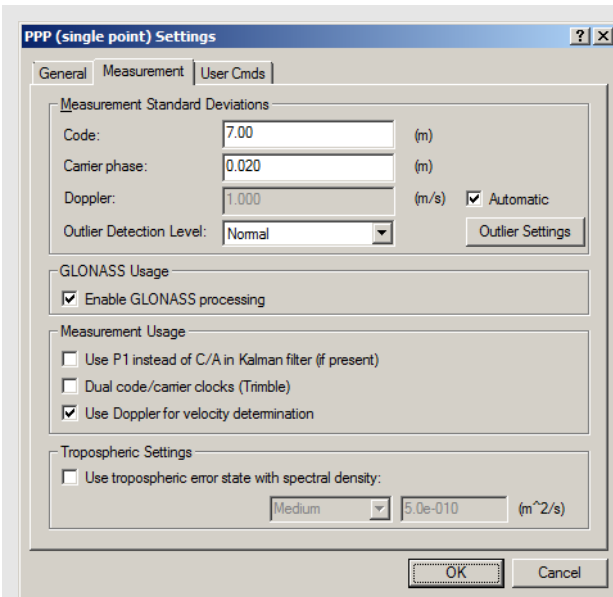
PPP (single point) Settings

?
X

General
Measurement
User Cmds

Measurement Standard Deviations

Code: 7.00 (m)

Carrier phase: 0.020 (m)

Doppler: 1.000 (m/s)

Automatic

Outlier Detection Level: Normal

Outlier Settings

GLONASS Usage

Enable GLONASS processing

Measurement Usage

Use P1 instead of C/A in Kalman filter (if present)

Dual code/carrier clocks (Trimble)

Use Doppler for velocity determination

Tropospheric Settings

Use tropospheric error state with spectral density:

Medium 5.0e-010 (m^2/s)

OK
Cancel